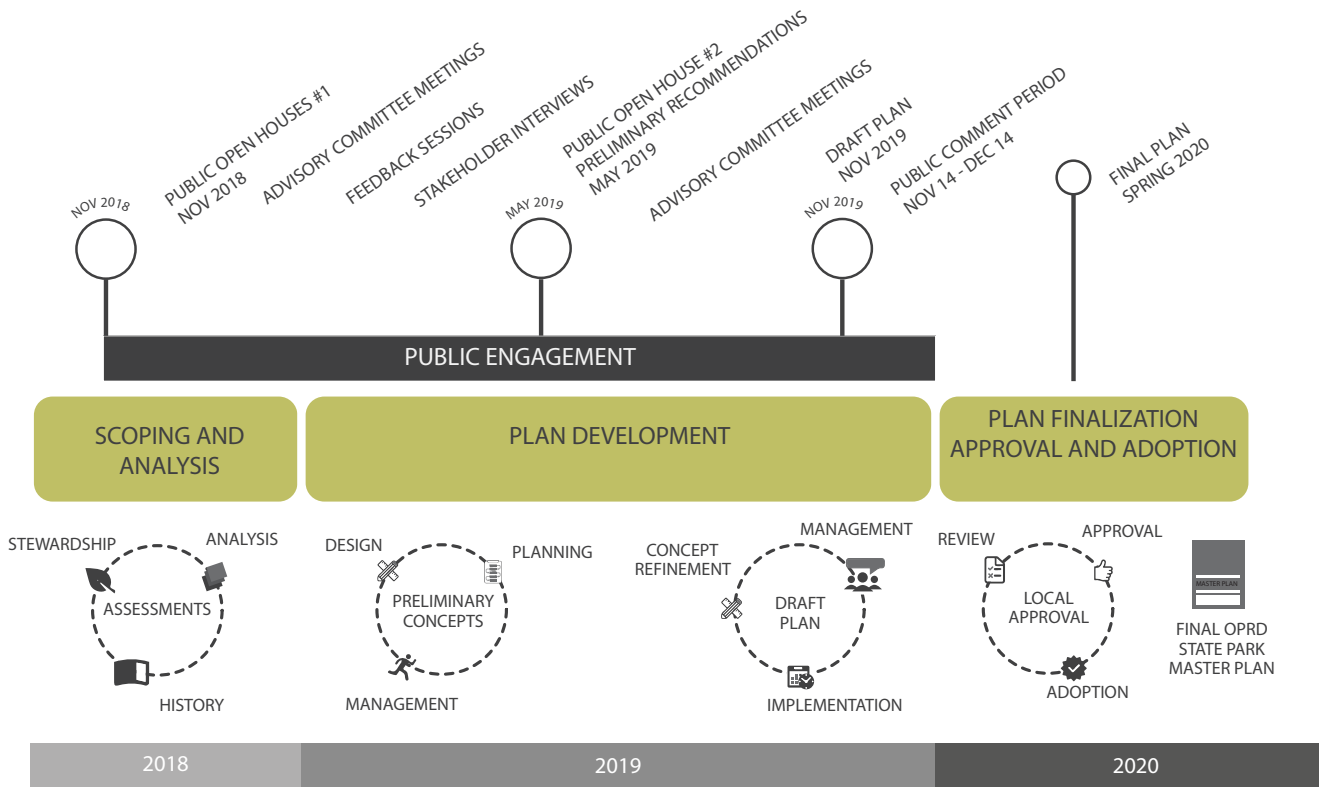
NOV 2018

PUBLIC OPEN HOUSES #1
NOV 2018

ADVISORY COMMITTEE MEETINGS

FEEDBACK SESSIONS

STAKEHOLDER INTERVIEWS

MAY 2019

PUBLIC OPEN HOUSE #2
PRELIMINARY RECOMMENDATIONS
MAY 2019

ADVISORY COMMITTEE MEETINGS

NOV 2019

DRAFT PLAN
NOV 2019

PUBLIC COMMENT PERIOD
NOV 14 - DEC 14

FINAL PLAN
SPRING 2020

PUBLIC ENGAGEMENT

SCOPING AND ANALYSIS

PLAN DEVELOPMENT

PLAN FINALIZATION APPROVAL AND ADOPTION

STEWARDSHIP
ANALYSIS
ASSESSMENTS
HISTORY

DESIGN
PLANNING
PRELIMINARY CONCEPTS
MANAGEMENT

CONCEPT REFINEMENT
MANAGEMENT
DRAFT PLAN
IMPLEMENTATION

REVIEW
APPROVAL
LOCAL APPROVAL
ADOPTION

MASTER PLAN
FINAL OPRD STATE PARK MASTER PLAN

2018
2019
2020